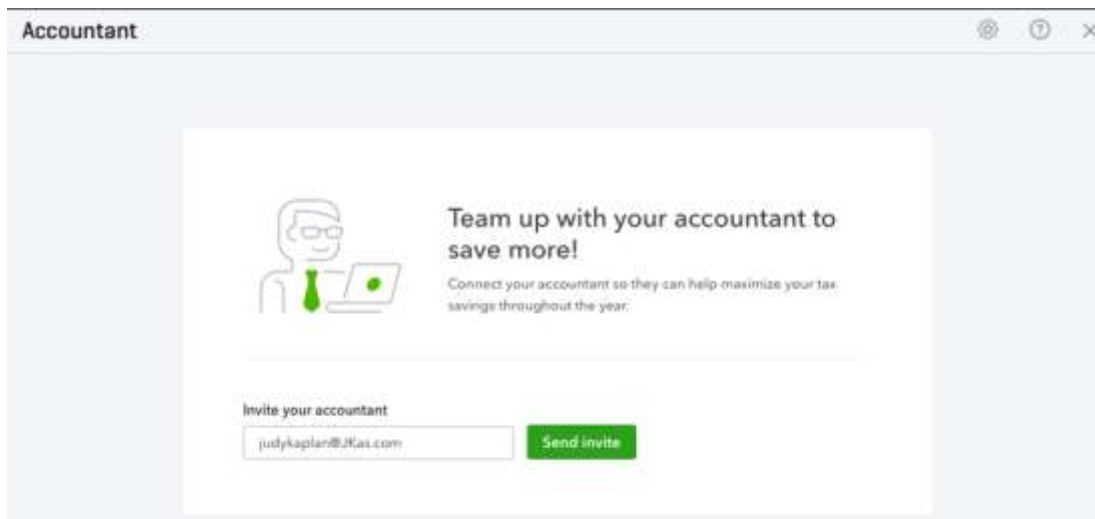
Accountant

Team up with your accountant to save more!

Connect your accountant so they can help maximize your tax savings throughout the year.

Invite your accountant

judykaplan@JKas.com

Send invite